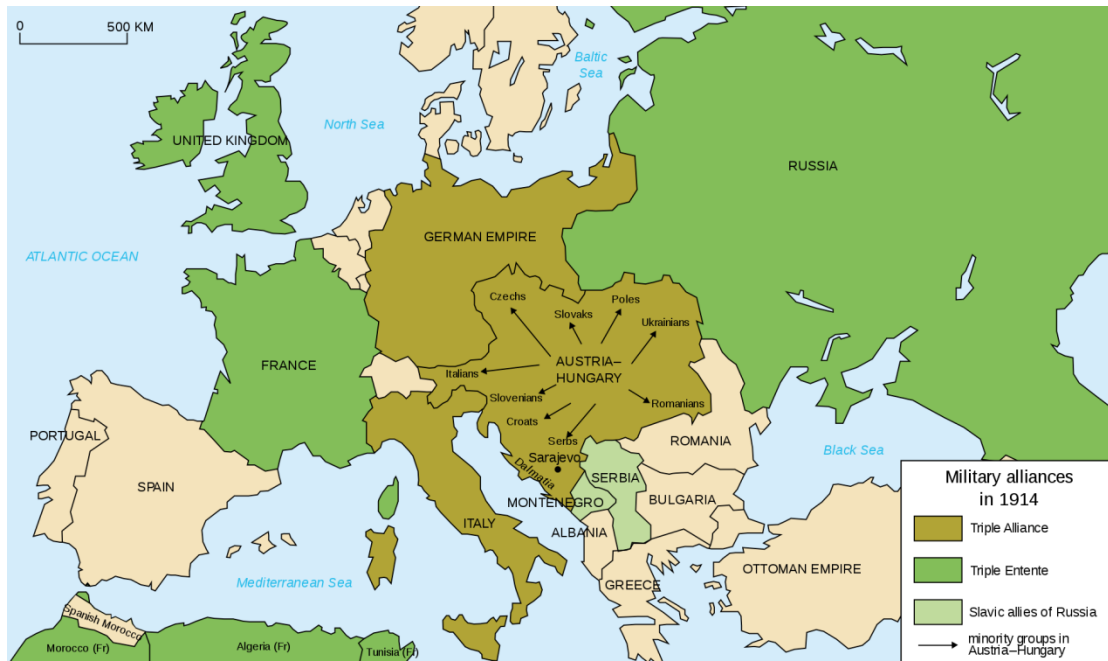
0 500 KM

Baltic Sea

North Sea

UNITED KINGDOM

RUSSIA

GERMAN EMPIRE

ATLANTIC OCEAN

Czechs

Poles

Slovaks

Ukrainians

FRANCE

AUSTRIA–HUNGARY

Italians

Slovenians

Romanians

Croats

PORTUGAL

ROMANIA

Serbs

Black Sea

Sarajevo

Dalmatia

SERBIA

SPAIN

MONTENEGRO

BULGARIA

ITALY

ALBANIA

GREECE

OTTOMAN EMPIRE

Mediterranean Sea

Spanish Morocco

Morocco (Fr)

Algeria (Fr)

Tunisia (Fr)

Military alliances in 1914

Triple Alliance

Triple Entente

Slavic allies of Russia

minority groups in Austria–Hungary